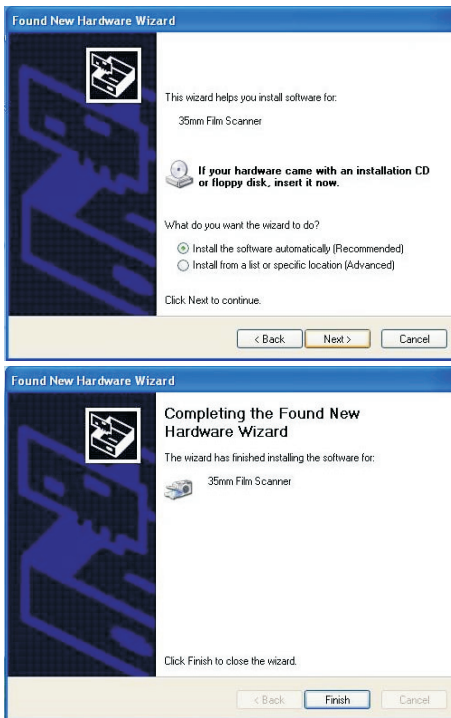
Found New Hardware Wizard

This wizard helps you install software for:

35mm Film Scanner

If your hardware came with an installation CD or floppy disk, insert it now.

What do you want the wizard to do?

Install the software automatically (Recommended)
Install from a list or specific location (Advanced)

Click Next to continue.

< Back | Next > | Cancel

Found New Hardware Wizard

Completing the Found New Hardware Wizard

The wizard has finished installing the software for:

35mm Film Scanner

Click Finish to close the wizard.

< Back | Finish | Cancel